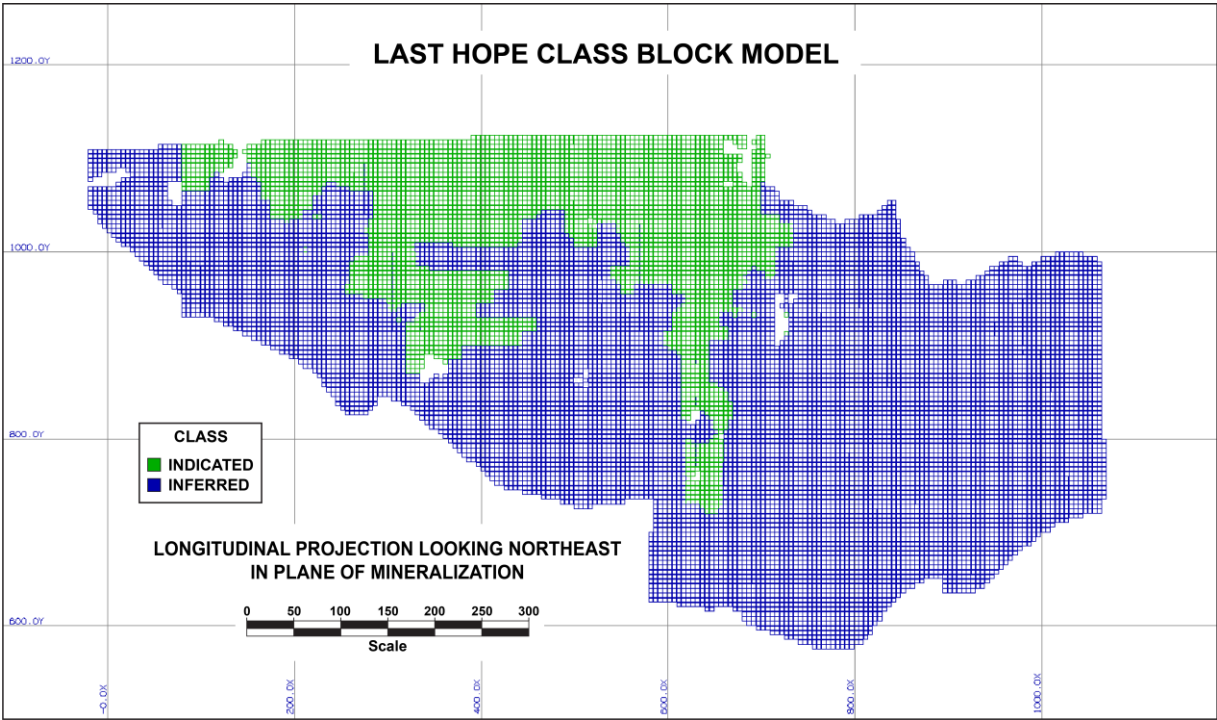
LAST HOPE CLASS BLOCK MODEL

1200.0Y

1000.0Y

800.0Y

600.0Y

CLASS
INDICATED
INFERRED

LONGITUDINAL PROJECTION LOOKING NORTHEAST IN PLANE OF MINERALIZATION

0 50 100 150 200 250 300
Scale

-0.0X 200.0X 400.0X 600.0X 800.0X 1000.0X